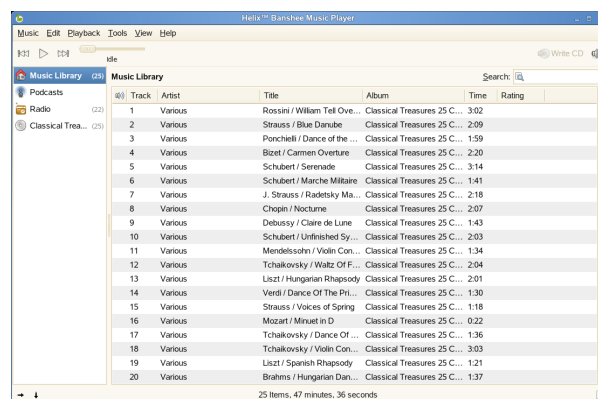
Helix™ Banshee Music Player

Music Edit Playback Tools View Help

Idle

Write CD

Music Library (25)
Podcasts
Radio (22)
Classical Trea... (25)

Music Library

Search:

| Track | Artist | Title | Album | Time | Rating |
|---|---|---|---|---|---|
| 1 | Various | Rossini / William Tell Ove... | Classical Treasures 25 C... | 3:02 | |
| 2 | Various | Strauss / Blue Danube | Classical Treasures 25 C... | 2:09 | |
| 3 | Various | Ponchielli / Dance of the ... | Classical Treasures 25 C... | 1:59 | |
| 4 | Various | Bizet / Carmen Overture | Classical Treasures 25 C... | 2:20 | |
| 5 | Various | Schubert / Serenade | Classical Treasures 25 C... | 3:14 | |
| 6 | Various | Schubert / Marche Militaire | Classical Treasures 25 C... | 1:41 | |
| 7 | Various | J. Strauss / Radetsky Ma... | Classical Treasures 25 C... | 2:18 | |
| 8 | Various | Chopin / Nocturne | Classical Treasures 25 C... | 2:07 | |
| 9 | Various | Debussy / Claire de Lune | Classical Treasures 25 C... | 1:43 | |
| 10 | Various | Schubert / Unfinished Sy... | Classical Treasures 25 C... | 2:03 | |
| 11 | Various | Mendelssohn / Violin Con... | Classical Treasures 25 C... | 1:34 | |
| 12 | Various | Tchaikovsky / Waltz Of F... | Classical Treasures 25 C... | 2:04 | |
| 13 | Various | Liszt / Hungarian Rhapsody | Classical Treasures 25 C... | 2:01 | |
| 14 | Various | Verdi / Dance Of The Pri... | Classical Treasures 25 C... | 1:30 | |
| 15 | Various | Strauss / Voices of Spring | Classical Treasures 25 C... | 1:18 | |
| 16 | Various | Mozart / Minuet in D | Classical Treasures 25 C... | 0:22 | |
| 17 | Various | Tchaikovsky / Dance Of ... | Classical Treasures 25 C... | 1:36 | |
| 18 | Various | Tchaikovsky / Violin Con... | Classical Treasures 25 C... | 3:03 | |
| 19 | Various | Liszt / Spanish Rhapsody | Classical Treasures 25 C... | 1:21 | |
| 20 | Various | Brahms / Hungarian Dan... | Classical Treasures 25 C... | 1:37 | |

25 Items, 47 minutes, 36 seconds